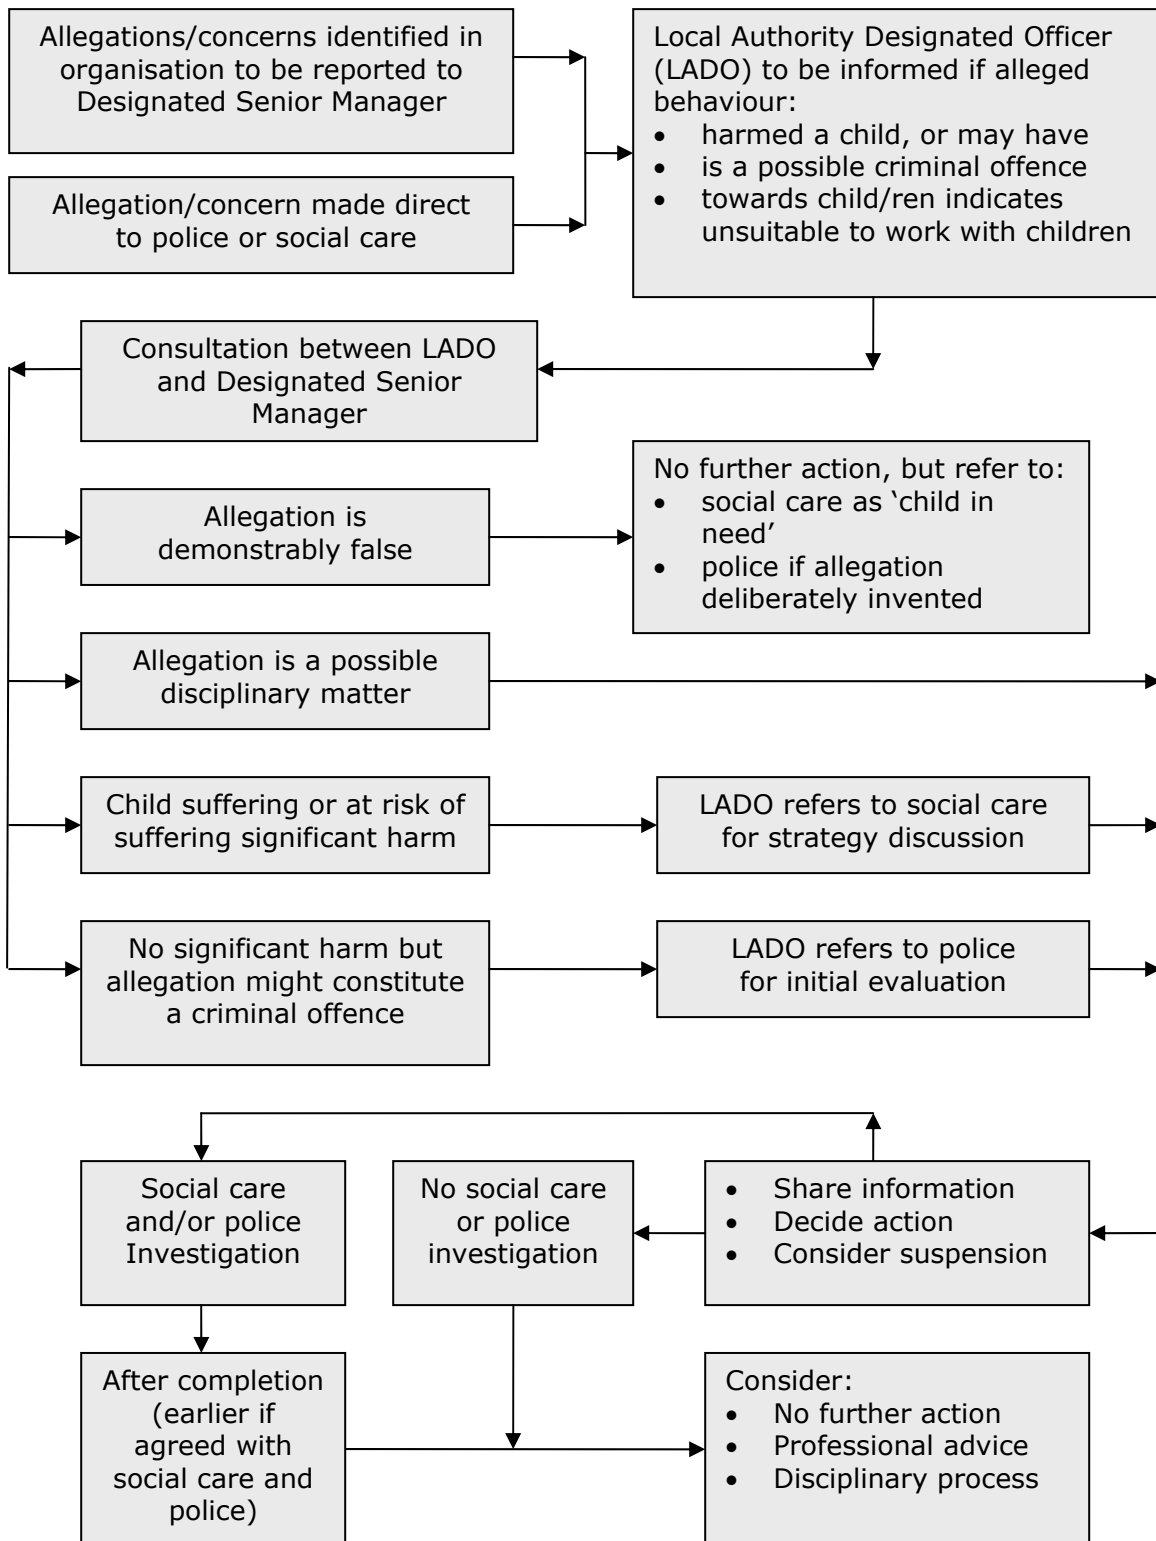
Allegations/concerns identified in organisation to be reported to Designated Senior Manager

Allegation/concern made direct to police or social care

Local Authority Designated Officer (LADO) to be informed if alleged behaviour:
- harmed a child, or may have
- is a possible criminal offence
- towards child/ren indicates unsuitable to work with children

Consultation between LADO and Designated Senior Manager

Allegation is demonstrably false

No further action, but refer to:
- social care as 'child in need'
- police if allegation deliberately invented

Allegation is a possible disciplinary matter

Child suffering or at risk of suffering significant harm

LADO refers to social care for strategy discussion

No significant harm but allegation might constitute a criminal offence

LADO refers to police for initial evaluation

Social care and/or police Investigation

No social care or police investigation

- Share information
- Decide action
- Consider suspension

After completion (earlier if agreed with social care and police)

Consider:
- No further action
- Professional advice
- Disciplinary process